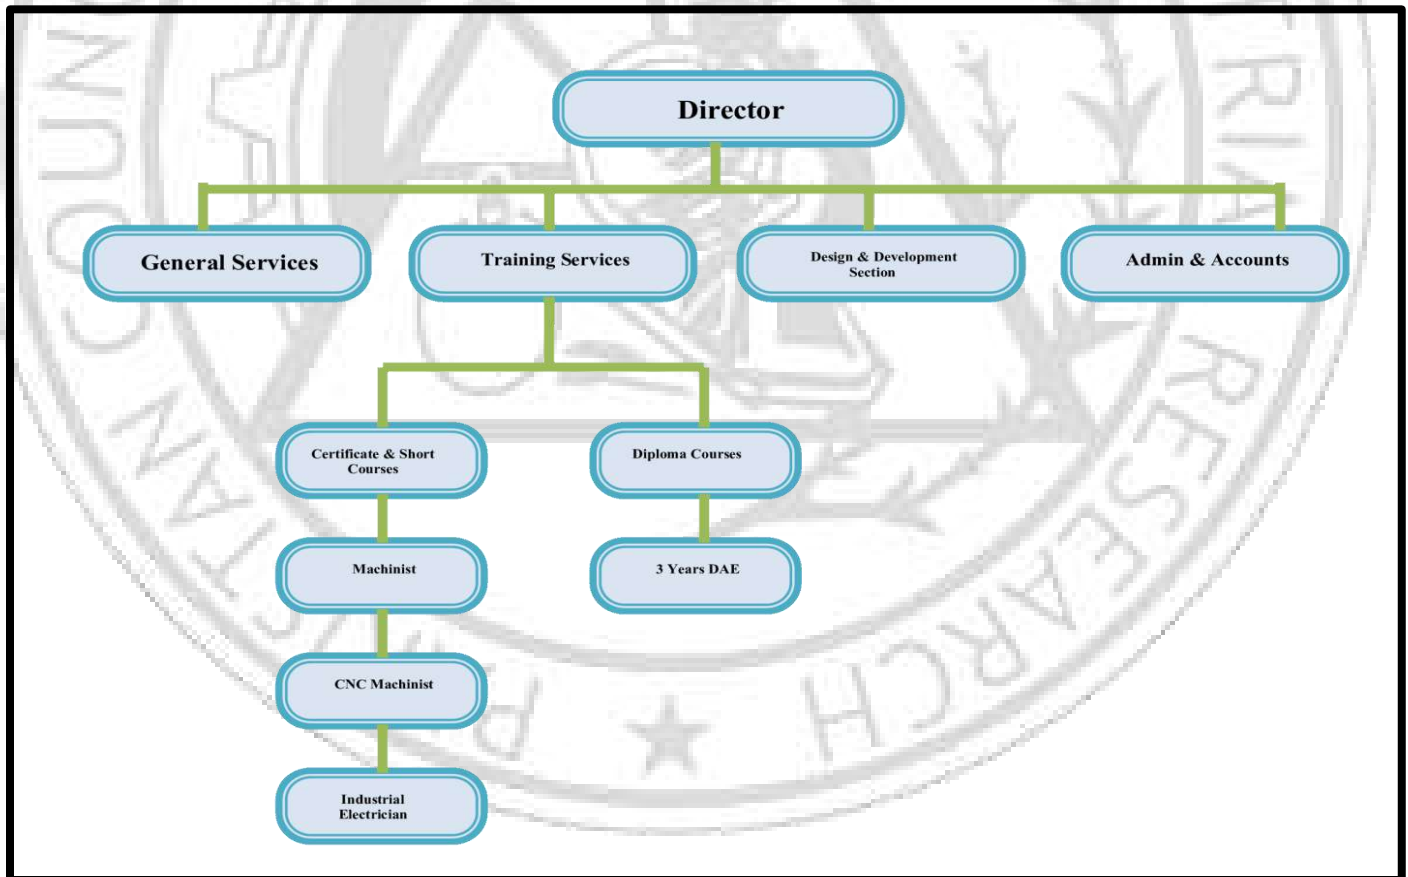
Director

General Services

Training Services

Design & Development Section

Admin & Accounts

Certificate & Short Courses

Diploma Courses

Machinist

3 Years DAE

CNC Machinist

Industrial Electrician